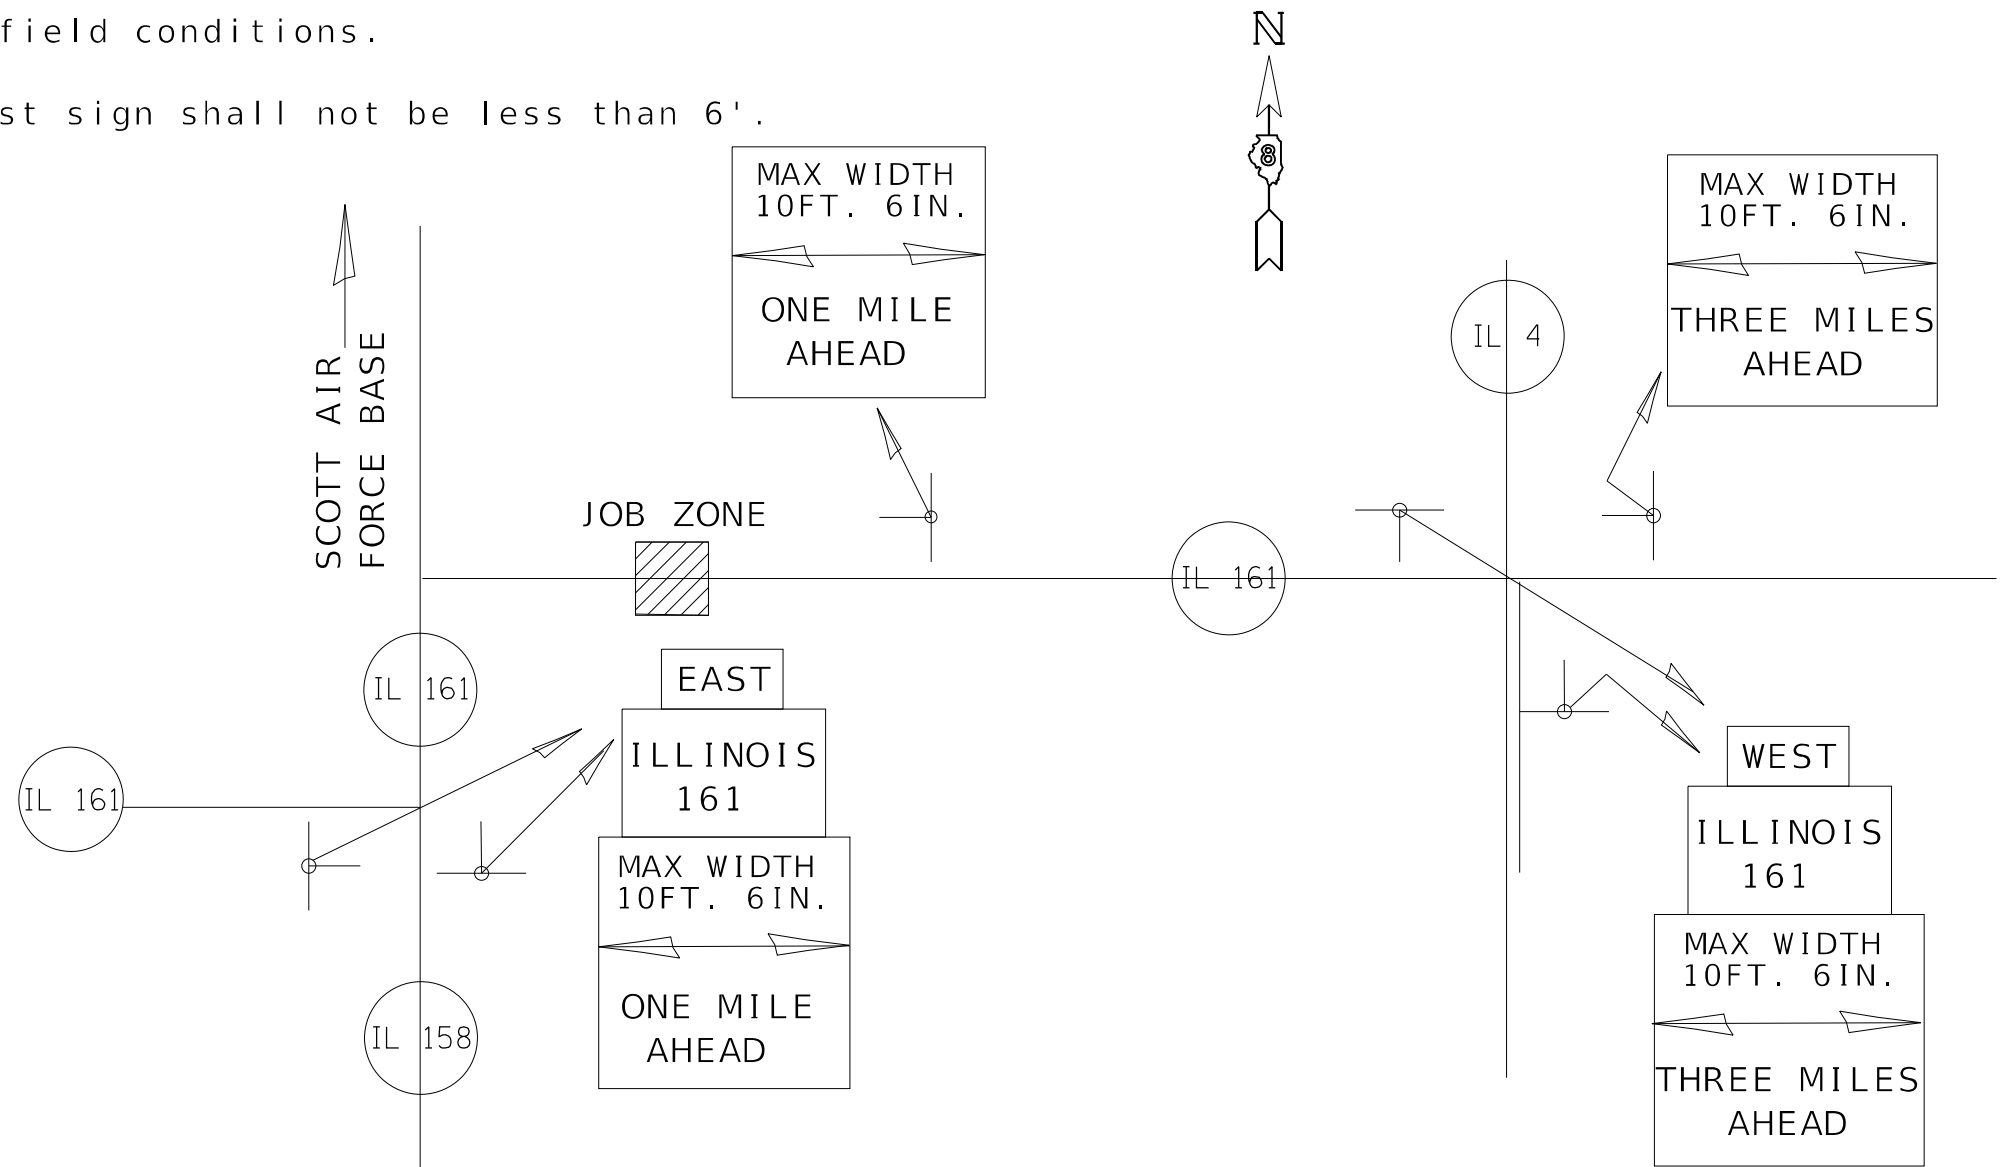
field conditions.

st sign shall not be less than 6'.

N

8

MAX WIDTH
10FT. 6IN.

ONE MILE
AHEAD

MAX WIDTH
10FT. 6IN.

THREE MILES
AHEAD

IL 4

SCOTT AIR
FORCE BASE

JOB ZONE

IL 161

IL 161

EAST

ILLINOIS
161

IL 161

MAX WIDTH
10FT. 6IN.

ONE MILE
AHEAD

IL 158

WEST

ILLINOIS
161

MAX WIDTH
10FT. 6IN.

THREE MILES
AHEAD